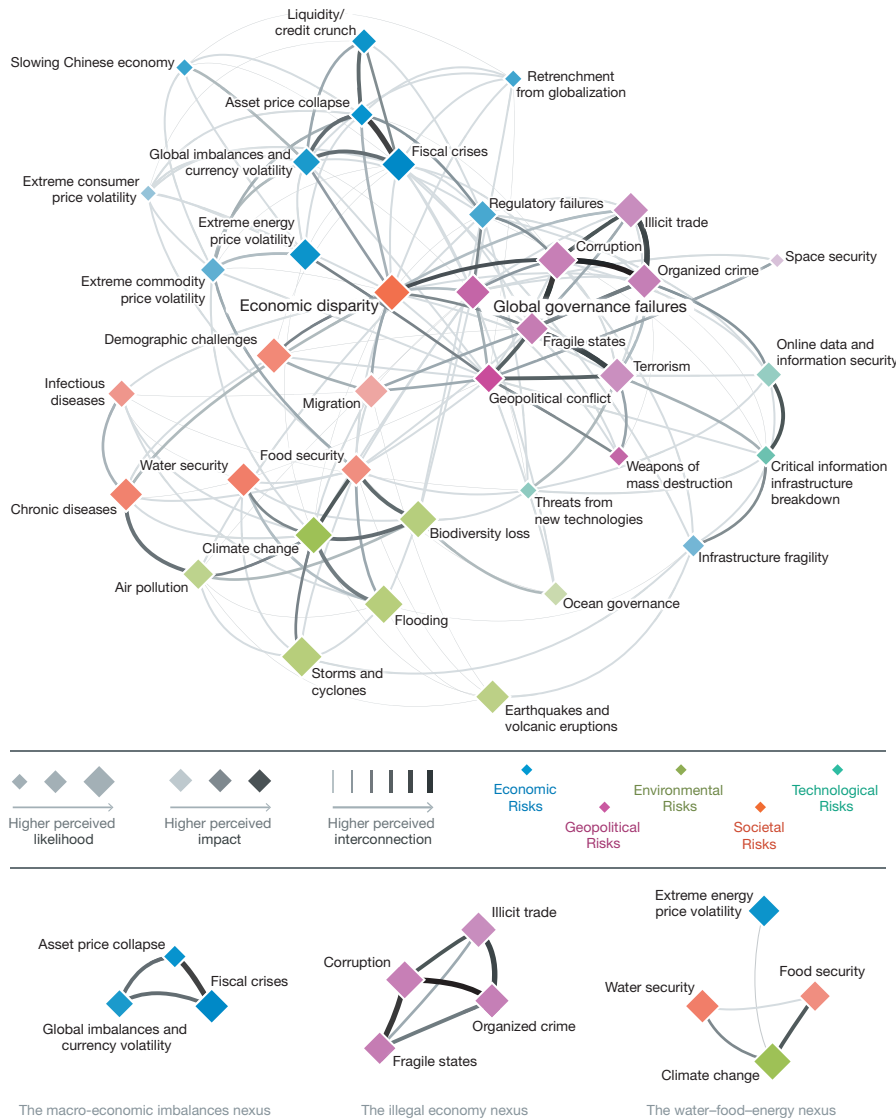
Liquidity/ credit crunch

Slowing Chinese economy

Retrenchment from globalization

Asset price collapse

Global imbalances and currency volatility

Fiscal crises

Extreme consumer price volatility

Regulatory failures

Illicit trade

Extreme energy price volatility

Corruption

Space security

Organized crime

Extreme commodity price volatility

Economic disparity

Global governance failures

Demographic challenges

Fragile states

Online data and information security

Terrorism

Infectious diseases

Migration

Geopolitical conflict

Water security

Food security

Weapons of mass destruction

Critical information infrastructure breakdown

Chronic diseases

Threats from new technologies

Biodiversity loss

Climate change

Infrastructure fragility

Air pollution

Ocean governance

Flooding

Storms and cyclones

Earthquakes and volcanic eruptions

Higher perceived likelihood

Higher perceived impact

Higher perceived interconnection

Economic Risks

Geopolitical Risks

Environmental Risks

Societal Risks

Technological Risks

Asset price collapse

Fiscal crises

Global imbalances and currency volatility

The macro-economic imbalances nexus

Illicit trade

Corruption

Organized crime

Fragile states

The illegal economy nexus

Extreme energy price volatility

Water security

Food security

Climate change

The water–food–energy nexus